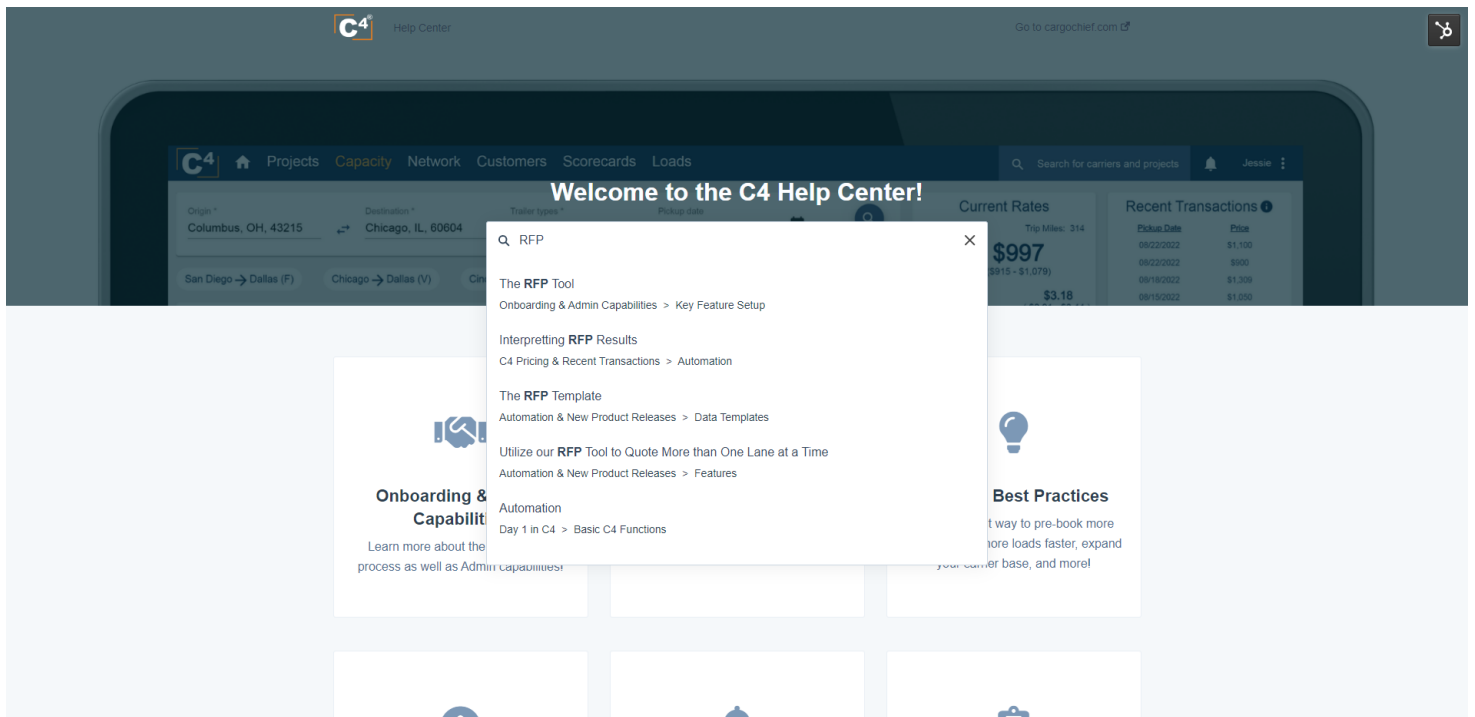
C4 Help Center

Go to cargochief.com

C4 Projects Capacity Network Customers Scorecards Loads

Search for carriers and projects

Jessie

Origin *
Columbus, OH, 43215

Destination *
Chicago, IL, 60604

Trailer types *

Pickup date

San Diego → Dallas (F)

Chicago → Dallas (V)

Welcome to the C4 Help Center!

Current Rates
Trip Miles: 314
$997
($915 - $1,079)
$3.18

Recent Transactions

| Pickup Date | Price |
|---|---|
| 08/22/2022 | $1,100 |
| 08/22/2022 | $900 |
| 08/16/2022 | $1,309 |
| 08/15/2022 | $1,050 |

RFP

The RFP Tool
Onboarding & Admin Capabilities > Key Feature Setup

Interpretting RFP Results
C4 Pricing & Recent Transactions > Automation

The RFP Template
Automation & New Product Releases > Data Templates

Utilize our RFP Tool to Quote More than One Lane at a Time
Automation & New Product Releases > Features

Automation
Day 1 in C4 > Basic C4 Functions

Onboarding & Capabilit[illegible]
Learn more about the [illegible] process as well as Admin capabilities!

Best Practices
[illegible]t way to pre-book more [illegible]ore loads faster, expand your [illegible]er base, and more!